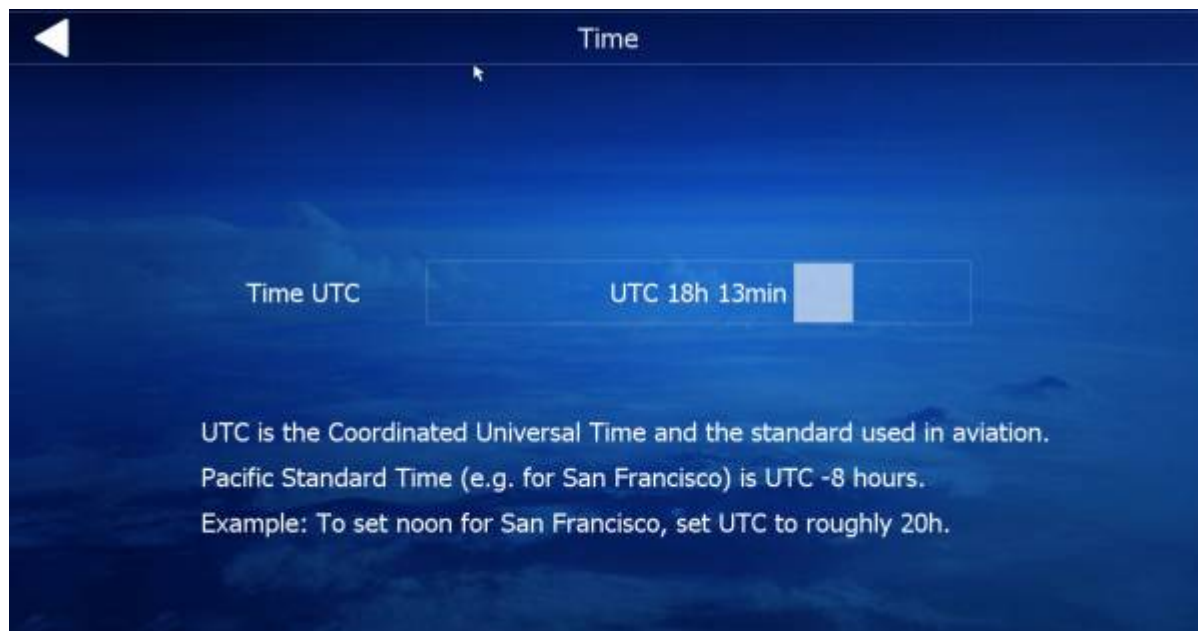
Time

Time UTC

UTC 18h 13min

UTC is the Coordinated Universal Time and the standard used in aviation.
Pacific Standard Time (e.g. for San Francisco) is UTC -8 hours.
Example: To set noon for San Francisco, set UTC to roughly 20h.